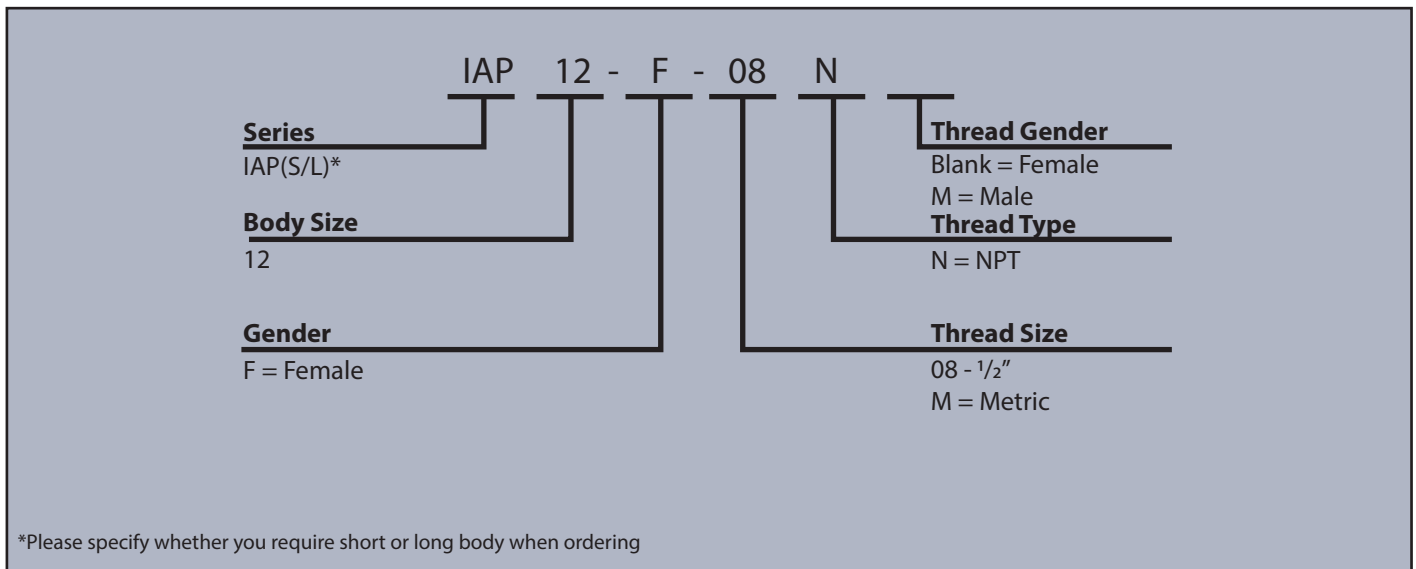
IAP 12 - F - 08 N

Series
IAP(S/L)*

Body Size
12

Gender
F = Female

Thread Gender
Blank = Female
M = Male

Thread Type
N = NPT

Thread Size
08 - $\frac{1}{2}$"
M = Metric

*Please specify whether you require short or long body when ordering